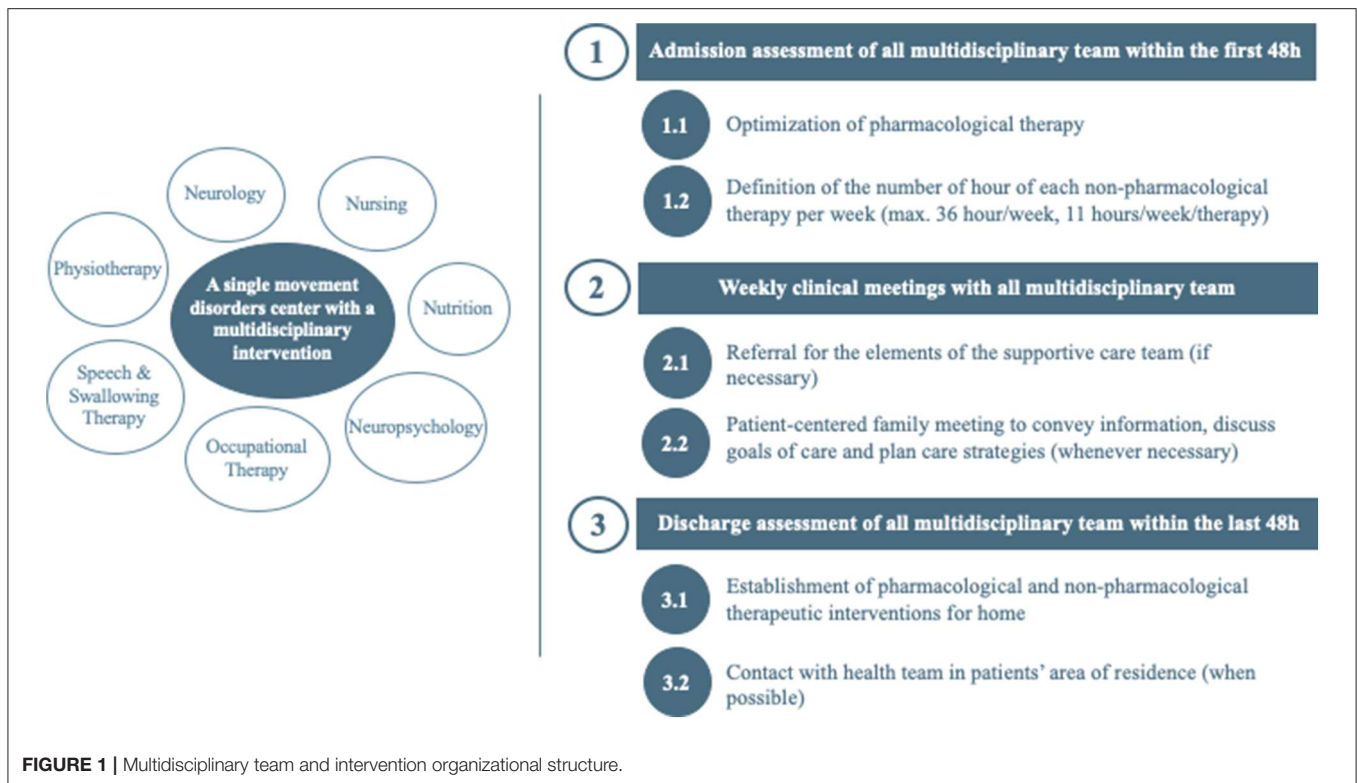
Neurology

Nursing

Physiotherapy

A single movement disorders center with a multidisciplinary intervention

Nutrition

Speech & Swallowing Therapy

Occupational Therapy

Neuropsychology

1 Admission assessment of all multidisciplinary team within the first 48h

1.1 Optimization of pharmacological therapy

1.2 Definition of the number of hour of each non-pharmacological therapy per week (max. 36 hour/week, 11 hours/week/therapy)

2 Weekly clinical meetings with all multidisciplinary team

2.1 Referral for the elements of the supportive care team (if necessary)

2.2 Patient-centered family meeting to convey information, discuss goals of care and plan care strategies (whenever necessary)

3 Discharge assessment of all multidisciplinary team within the last 48h

3.1 Establishment of pharmacological and non-pharmacological therapeutic interventions for home

3.2 Contact with health team in patients' area of residence (when possible)

FIGURE 1 | Multidisciplinary team and intervention organizational structure.